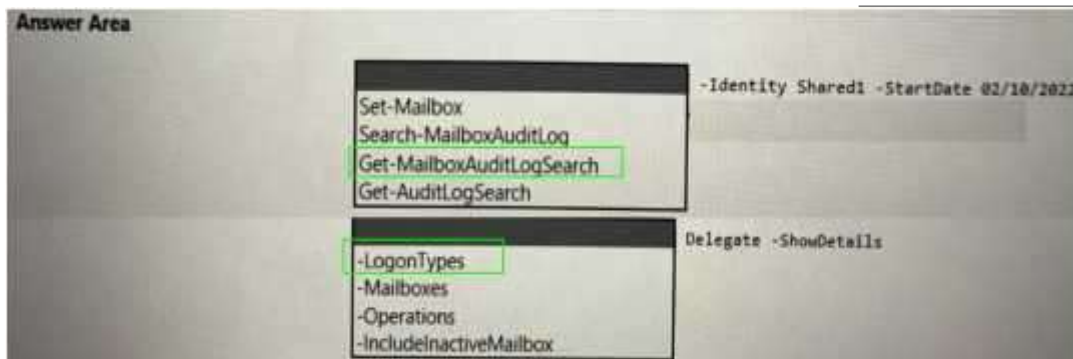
Answer Area

Set-Mailbox
Search-MailboxAuditLog
Get-MailboxAuditLogSearch
Get-AuditLogSearch

-Identity Shared1 -StartDate 02/10/202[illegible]

-LogonTypes
-Mailboxes
-Operations
-IncludeInactiveMailbox

Delegate -ShowDetails